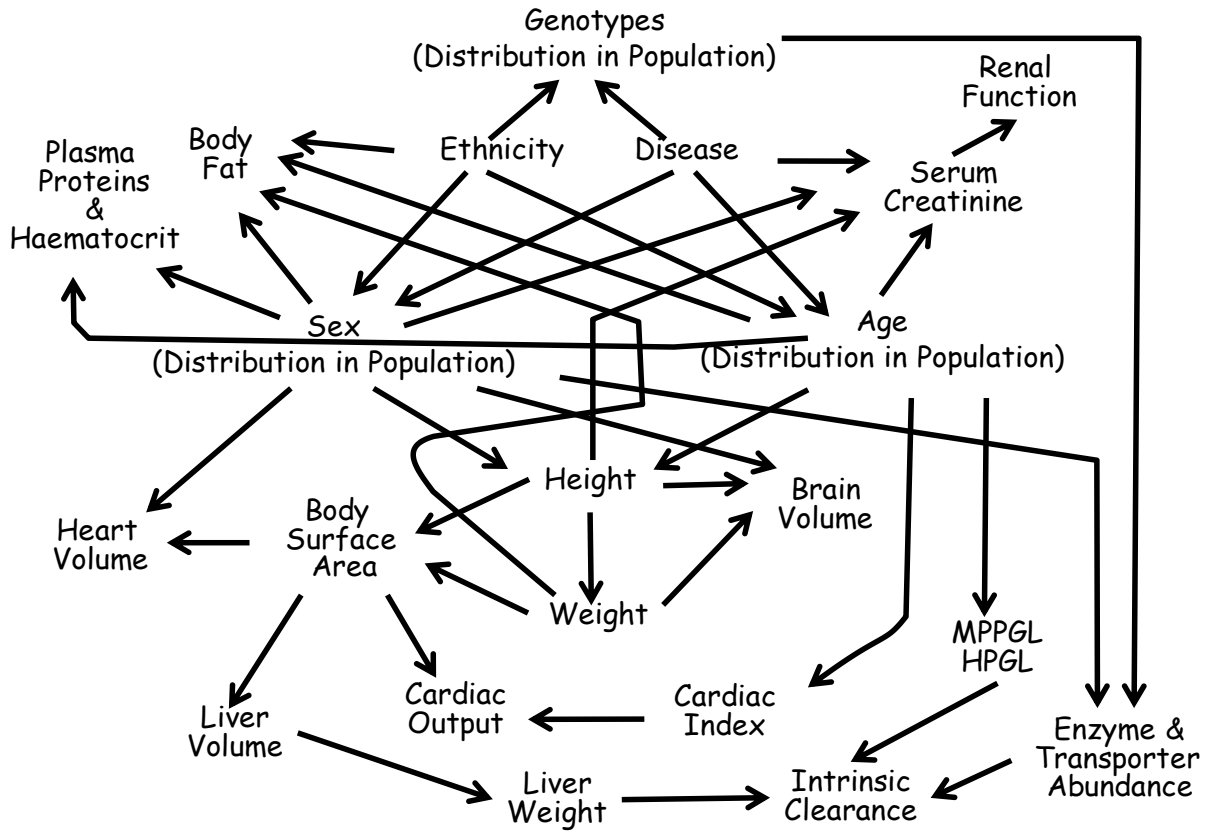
Genotypes
(Distribution in Population)

Renal Function

Body Fat

Ethnicity

Disease

Plasma Proteins & Haematocrit

Serum Creatinine

Sex
(Distribution in Population)

Age
(Distribution in Population)

Height

Brain Volume

Body Surface Area

Heart Volume

Weight

MPPGL
HPGL

Cardiac Output

Cardiac Index

Liver Volume

Enzyme & Transporter Abundance

Liver Weight

Intrinsic Clearance